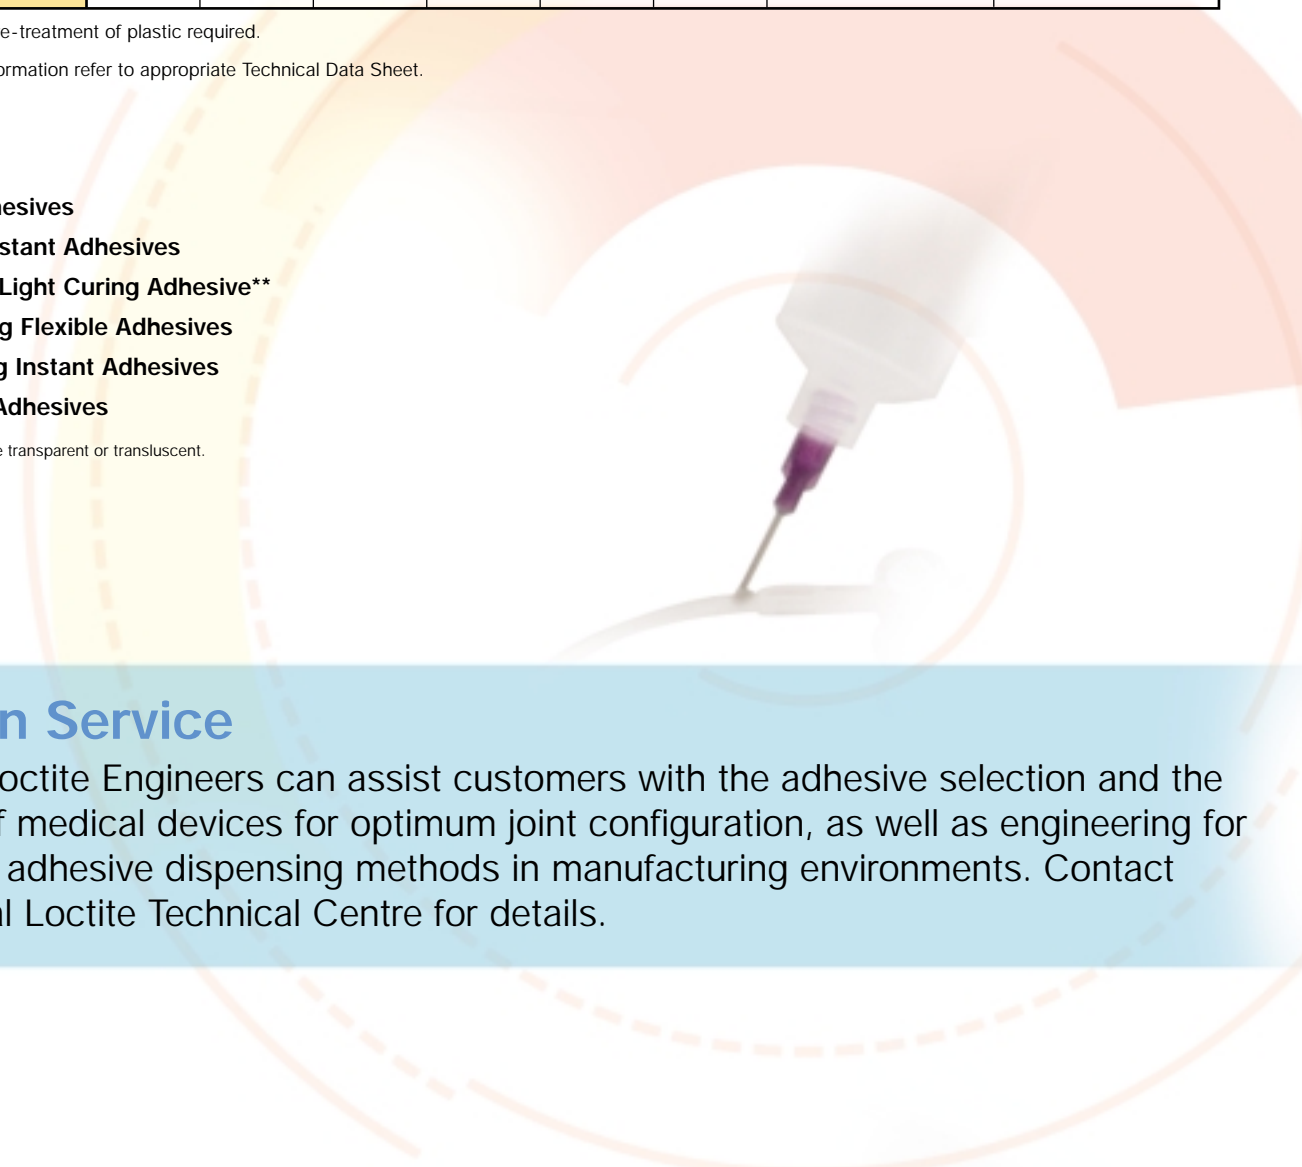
e-treatment of plastic required.

ormation refer to appropriate Technical Data Sheet.

esives
stant Adhesives
Light Curing Adhesive**
g Flexible Adhesives
g Instant Adhesives
Adhesives

e transparent or transluscent.

n Service
octite Engineers can assist customers with the adhesive selection and the f medical devices for optimum joint configuration, as well as engineering for adhesive dispensing methods in manufacturing environments. Contact l Loctite Technical Centre for details.